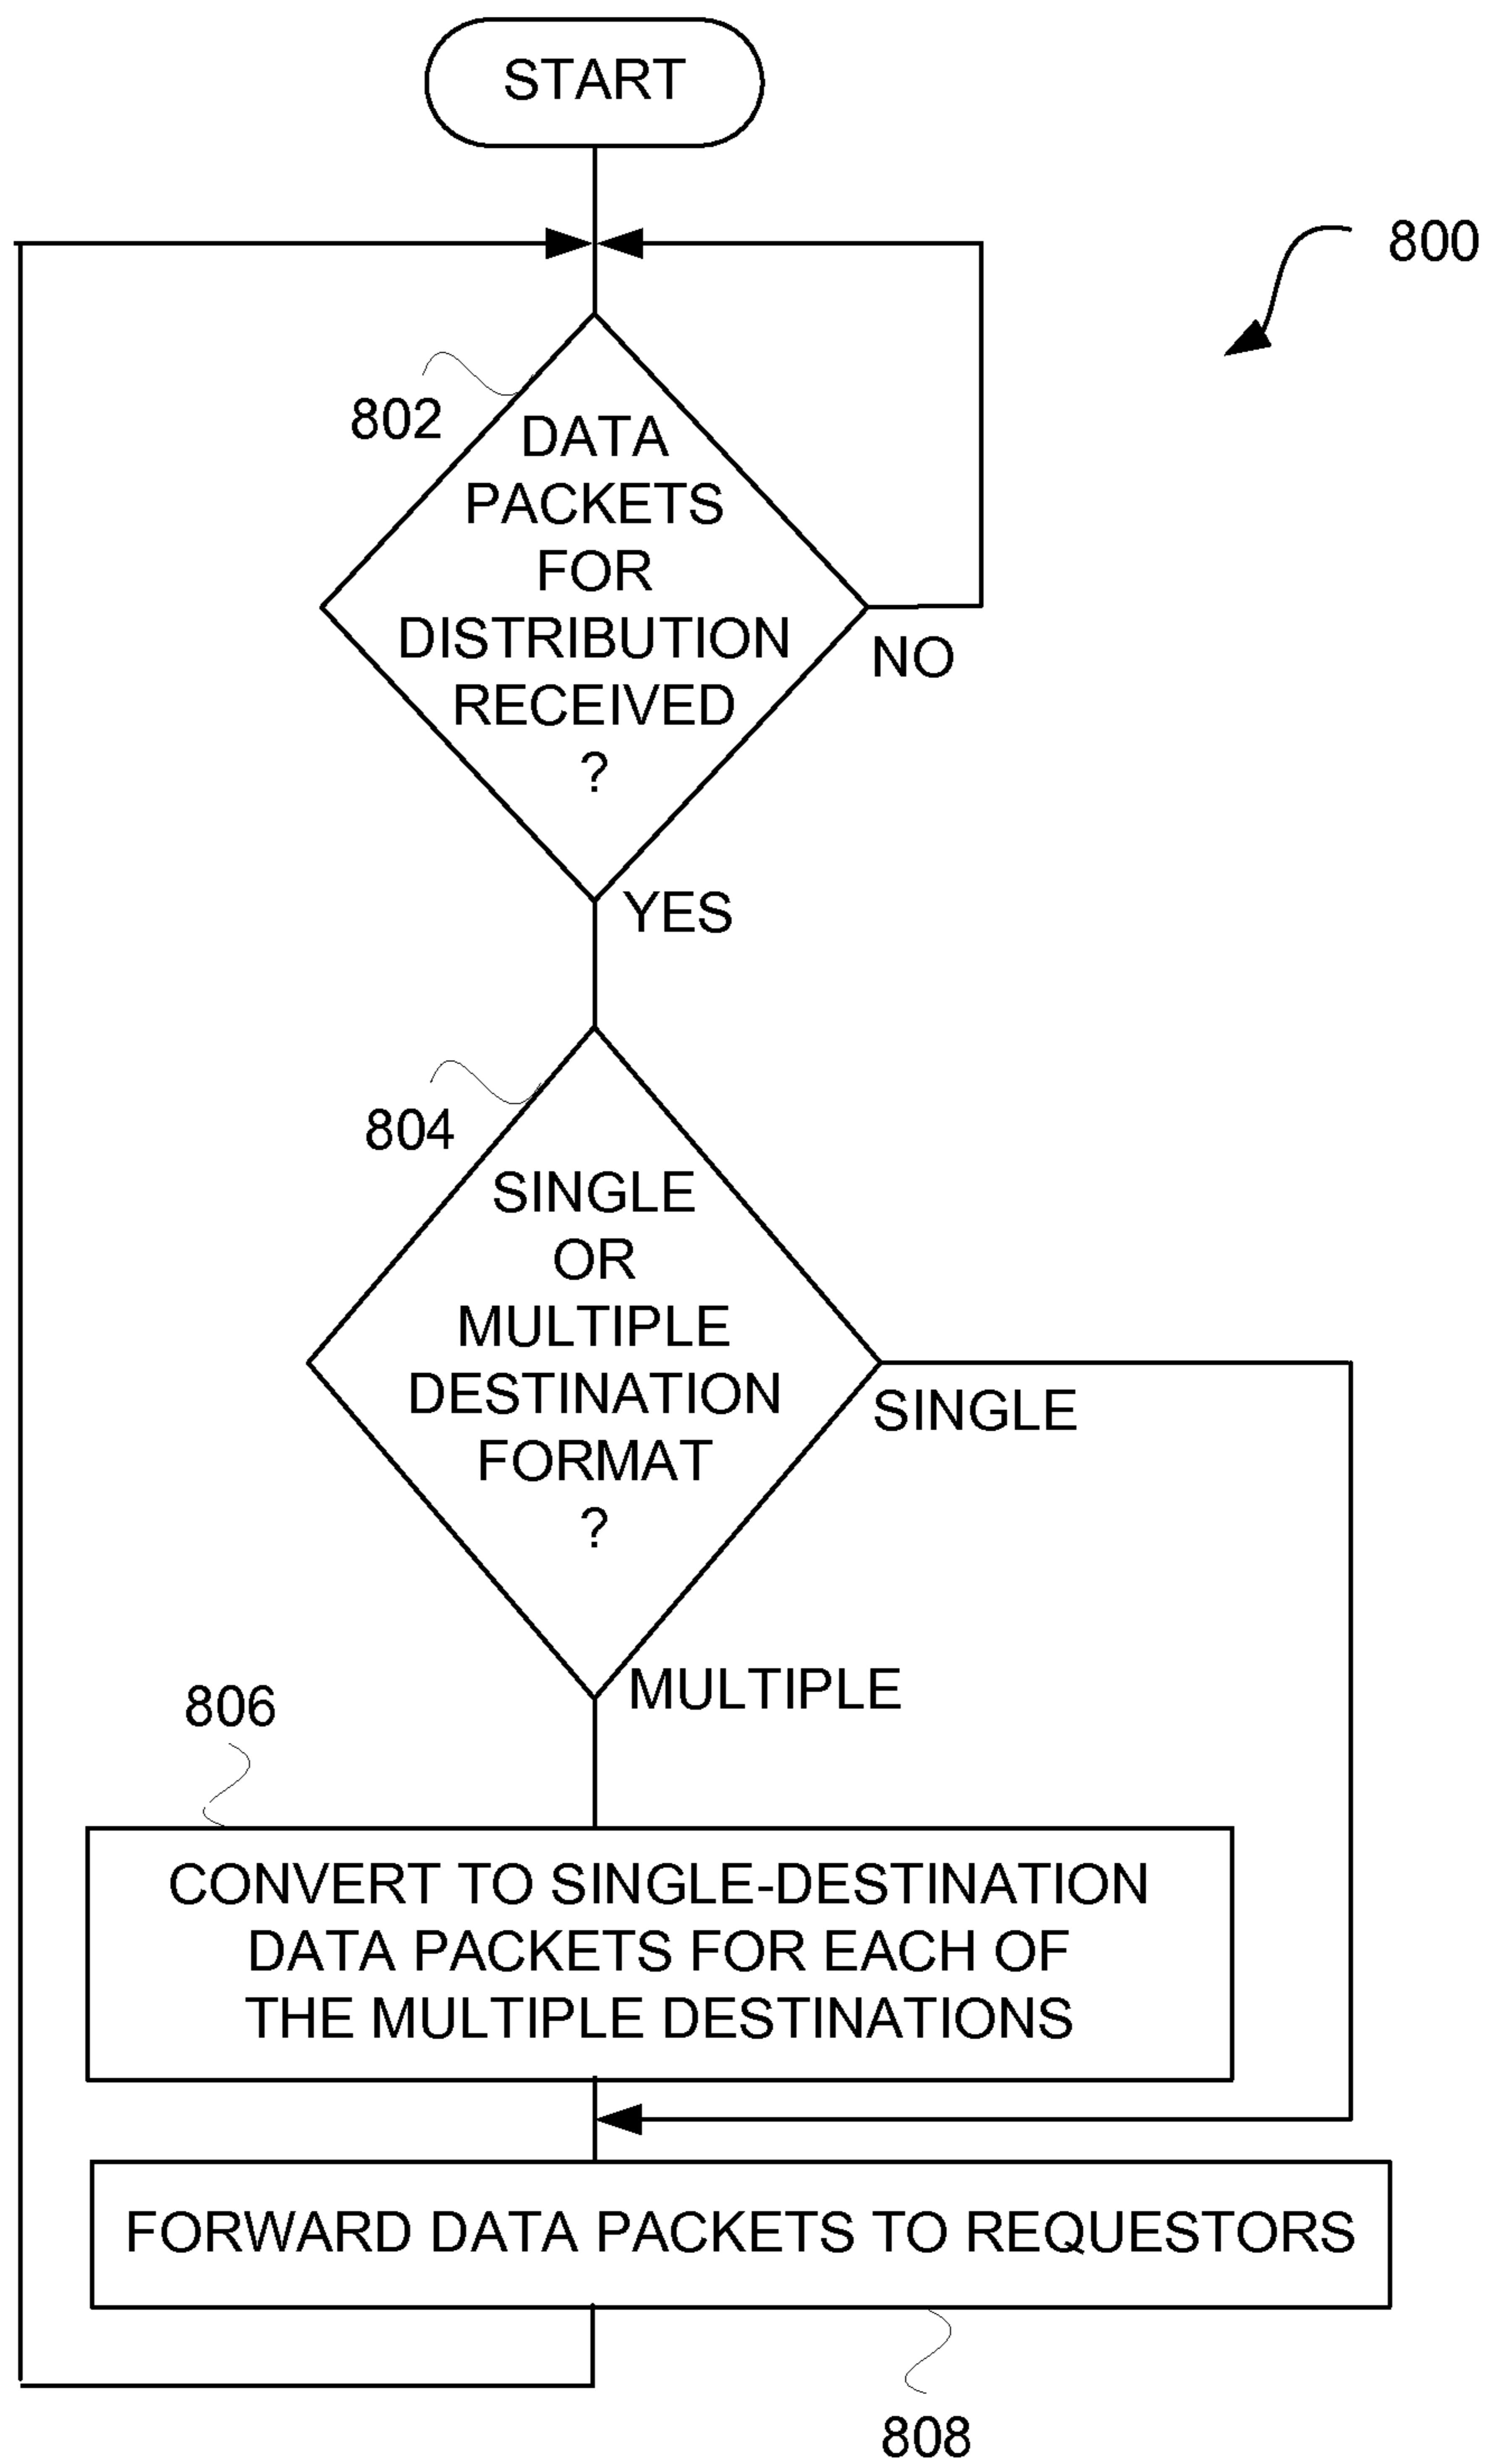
START

800

802

DATA PACKETS FOR DISTRIBUTION RECEIVED ?

NO

YES

804

SINGLE OR MULTIPLE DESTINATION FORMAT ?

SINGLE

MULTIPLE

806

CONVERT TO SINGLE-DESTINATION DATA PACKETS FOR EACH OF THE MULTIPLE DESTINATIONS

FORWARD DATA PACKETS TO REQUESTORS

808